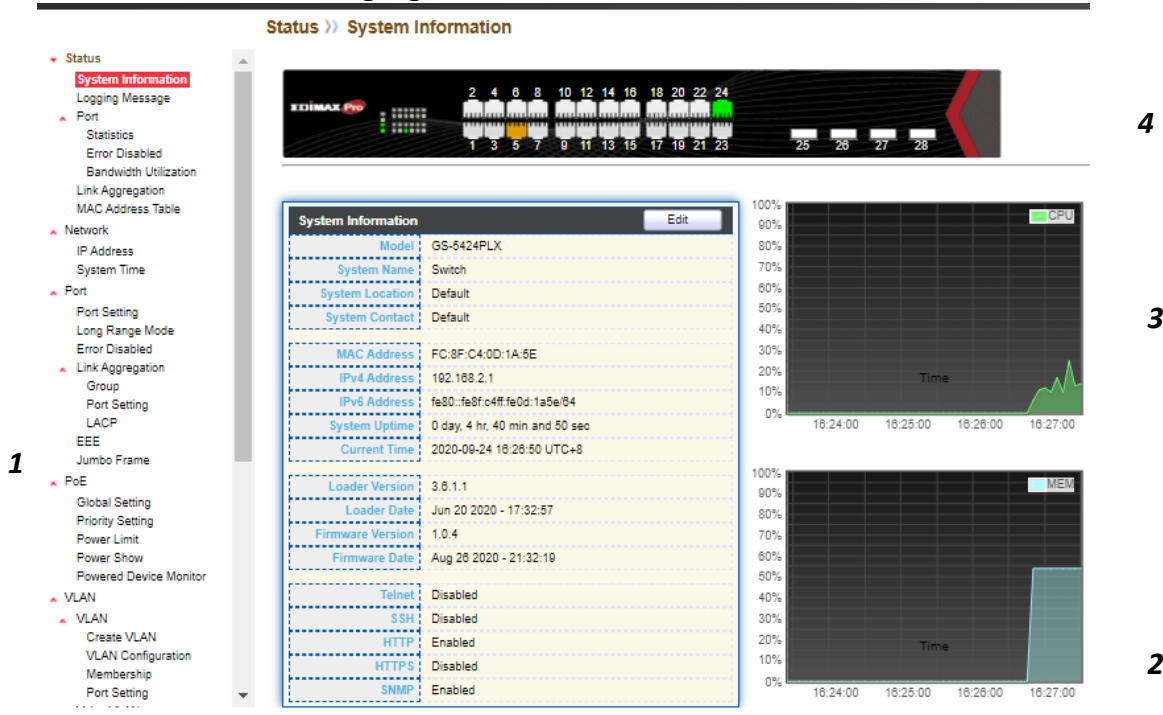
Status » System Information

Status
System Information
Logging Message
Port
Statistics
Error Disabled
Bandwidth Utilization
Link Aggregation
MAC Address Table
Network
IP Address
System Time
Port
Port Setting
Long Range Mode
Error Disabled
Link Aggregation
Group
Port Setting
LACP
EEE
Jumbo Frame
PoE
Global Setting
Priority Setting
Power Limit
Power Show
Powered Device Monitor
VLAN
VLAN
Create VLAN
VLAN Configuration
Membership
Port Setting

1

EDIMAX Pro
2 4 6 8 10 12 14 16 18 20 22 24
1 3 5 7 9 11 13 15 17 19 21 23
25 26 27 28

4

System Information Edit

| | |
|---|---|
| Model | GS-5424PLX |
| System Name | Switch |
| System Location | Default |
| System Contact | Default |
| MAC Address | FC:8F:C4:0D:1A:5E |
| IPv4 Address | 192.168.2.1 |
| IPv6 Address | fe80::fe8f:c4ff:fe0d:1a5e/64 |
| System Uptime | 0 day, 4 hr, 40 min and 50 sec |
| Current Time | 2020-09-24 16:26:50 UTC+8 |
| Loader Version | 3.6.1.1 |
| Loader Date | Jun 20 2020 - 17:32:57 |
| Firmware Version | 1.0.4 |
| Firmware Date | Aug 26 2020 - 21:32:19 |
| Telnet | Disabled |
| SSH | Disabled |
| HTTP | Enabled |
| HTTPS | Disabled |
| SNMP | Enabled |

100% 90% 80% 70% 60% 50% 40% 30% 20% 10% 0%
CPU
Time
16:24:00 16:25:00 16:26:00 16:27:00

3

100% 90% 80% 70% 60% 50% 40% 30% 20% 10% 0%
MEM
Time
16:24:00 16:25:00 16:26:00 16:27:00

2